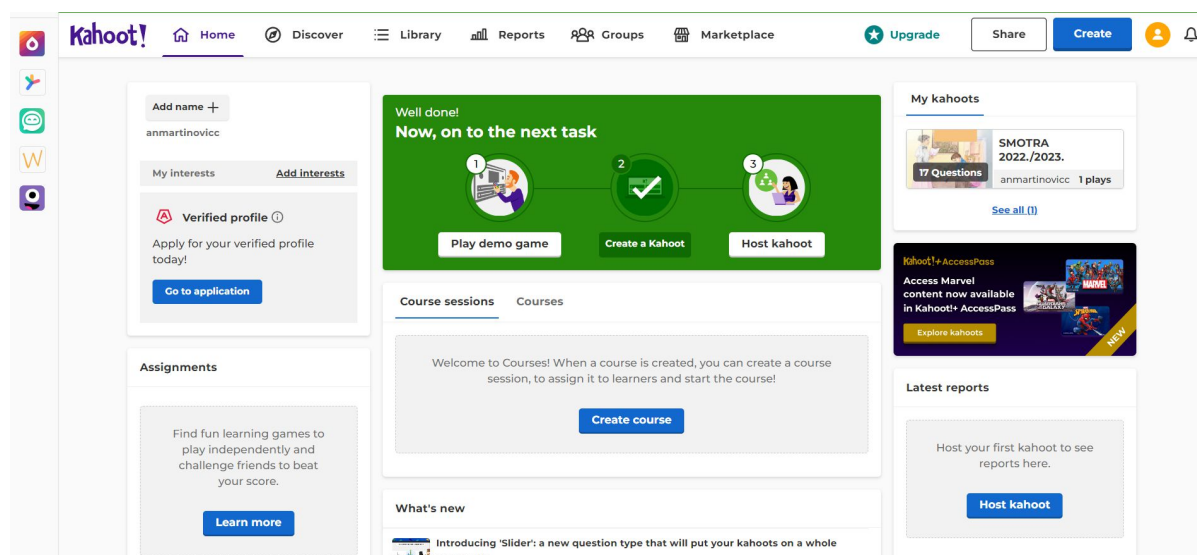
Kahoot! Home Discover Library Reports Groups Marketplace Upgrade Share Create

Add name +
anmartinovicc
My interests Add interests
Verified profile ⓘ
Apply for your verified profile today!
Go to application

Assignments
Find fun learning games to play independently and challenge friends to beat your score.
Learn more

Well done!
Now, on to the next task
1 2 3
Play demo game
Create a Kahoot
Host kahoot

Course sessions Courses
Welcome to Courses! When a course is created, you can create a course session, to assign it to learners and start the course!
Create course

What's new
Introducing 'Slider': a new question type that will put your kahoots on a whole

My kahoots
SMOTRA 2022./2023.
17 Questions
anmartinovicc 1 plays
See all (1)

Kahoot!+ AccessPass
Access Marvel content now available in Kahoot!+ AccessPass
Explore kahoots
NEW

Latest reports
Host your first kahoot to see reports here.
Host kahoot